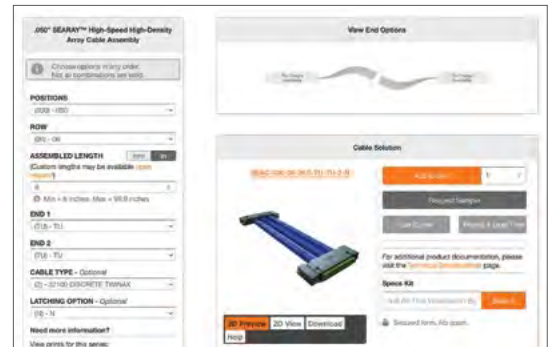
.050" SEARAY™ High-Speed High-Density Array Cable Assembly

Choose options in any order. Not all combinations are valid.

POSITIONS
(030) - 030

ROW
(06) - 06

ASSEMBLED LENGTH
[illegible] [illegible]
(Custom lengths may be available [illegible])
6
Min = 6 inches, Max = 98.8 inches

END 1
(TU) - TU

END 2
(TU) - TU

CABLE TYPE - Optional
(2) - 32100 DISCRETE TWINAX

LATCHING OPTION - Optional
(N) - N

Need more information?
View prints for this series:

View End Options

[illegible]

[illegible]

Cable Solution

SEAC-030-06-06.0-TU-TU-2-N

Add to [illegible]
1

Request Sample

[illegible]

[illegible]

For additional product documentation, please visit the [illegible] page.

Specs Kit

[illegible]

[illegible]

Secured form. No spam.

3D Preview
2D View
Download
Help